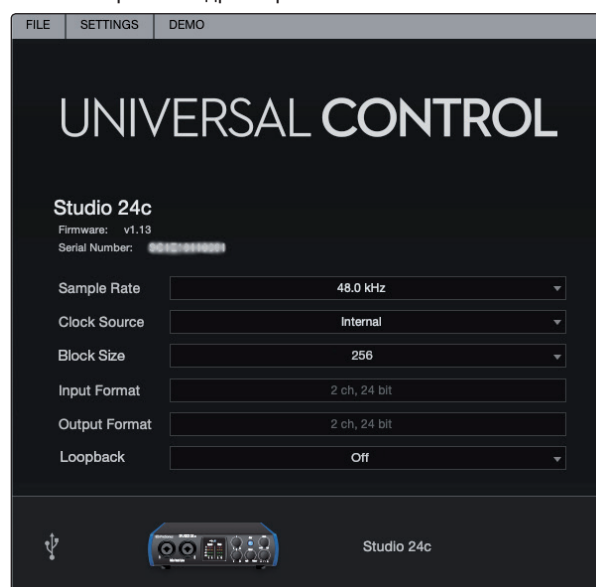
FILE SETTINGS DEMO

UNIVERSAL CONTROL

Studio 24c
Firmware: v1.13
Serial Number: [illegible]

| | |
|---|---|
| Sample Rate | 48.0 kHz |
| Clock Source | Internal |
| Block Size | 256 |
| Input Format | 2 ch, 24 bit |
| Output Format | 2 ch, 24 bit |
| Loopback | Off |

Studio 24c